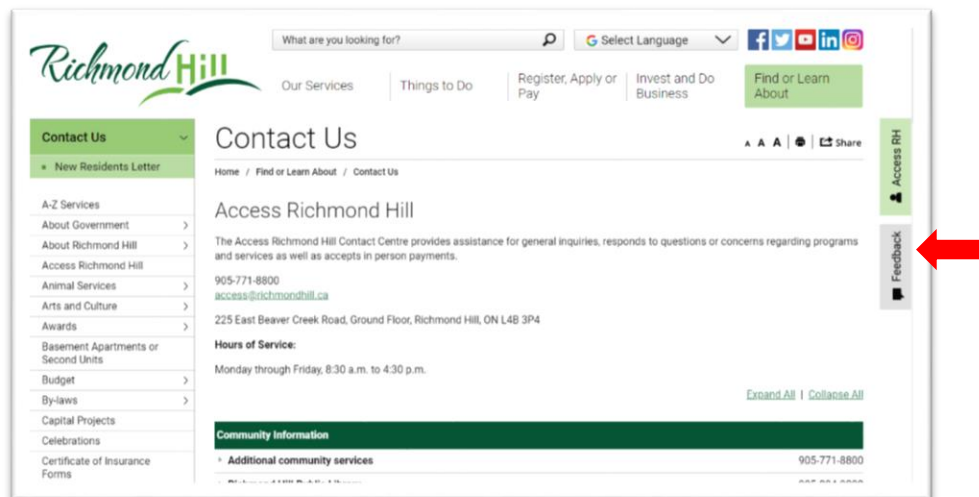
Richmond Hill

What are you looking for?

Select Language

Our Services

Things to Do

Register, Apply or Pay

Invest and Do Business

Find or Learn About

Contact Us

New Residents Letter

A-Z Services
About Government
About Richmond Hill
Access Richmond Hill
Animal Services
Arts and Culture
Awards
Basement Apartments or Second Units
Budget
By-laws
Capital Projects
Celebrations
Certificate of Insurance Forms

Contact Us

A A A | Share

Home / Find or Learn About / Contact Us

Access Richmond Hill

The Access Richmond Hill Contact Centre provides assistance for general inquiries, responds to questions or concerns regarding programs and services as well as accepts in person payments.

905-771-8800
access@richmondhill.ca

225 East Beaver Creek Road, Ground Floor, Richmond Hill, ON L4B 3P4

Hours of Service:

Monday through Friday, 8:30 a.m. to 4:30 p.m.

Expand All | Collapse All

Community Information

Additional community services 905-771-8800

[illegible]

Access RH

Feedback